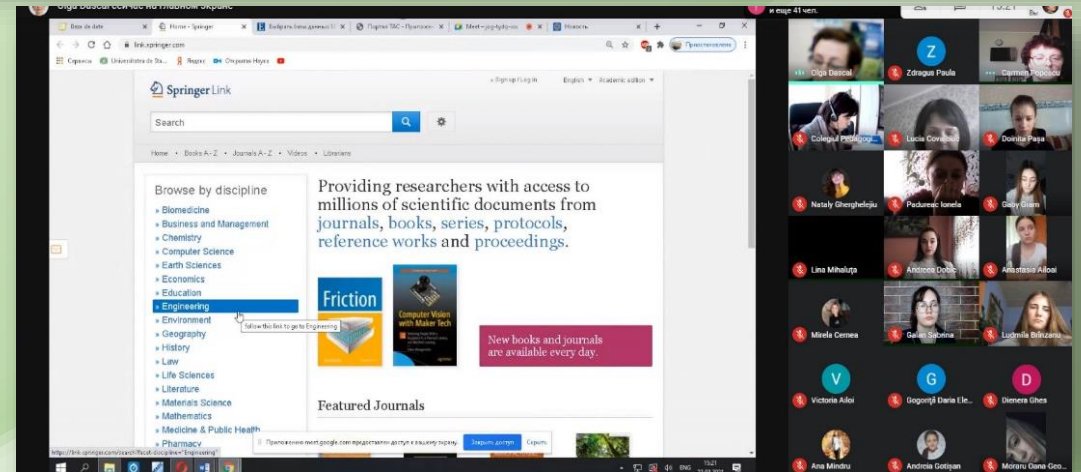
Olga Dascal сейчас на главном экране

Baza de date | Home - Springer | Выбрать базы данных | Подпис ТАС - Приложен | Meet | Новость

link.springer.com

Сервисы | Universitatea de Sta... | Яндекс | Открытая Наука

Приостановлено

Springer Link

Sign up / Log in | English | Academic edition

Search

Home • Books A - Z • Journals A - Z • Videos • Librarians

Browse by discipline

» Biomedicine
» Business and Management
» Chemistry
» Computer Science
» Earth Sciences
» Economics
» Education
» Engineering
» Environment
» Geography
» History
» Law
» Life Sciences
» Literature
» Materials Science
» Mathematics
» Medicine & Public Health
» Pharmacy

Follow this link to go to Engineering

Providing researchers with access to millions of scientific documents from journals, books, series, protocols, reference works and proceedings.

Friction

Computer Vision with Maker Tech

New books and journals are available every day.

Featured Journals

http://link.springer.com/search?facet-discipline="Engineering"

Приложение meet.google.com предоставляет доступ к вашему экрану. Закрыть доступ Скрыть

и еще 41 чел.

15:21

Olga Dascal
Z Zdragus Paula
Carmen Popescu
Colegiul Pedagogic...
Lucia Covali
Doinita Pasa
Nataly Gherghelejiu
Padureac Ionela
Gaby Gram
Lina Mihaluța
Andreea Dobic
Anastasia Ailoai
Mirela Cernea
Galan Sabrina
Ludmila Brinzanu
V Victoria Ailoi
G Gogoriță Daria Ele...
D Dienera Ghes
Ana Mindru
Andreia Gotişan
Moraru Oana Geo...

ENG 15:21